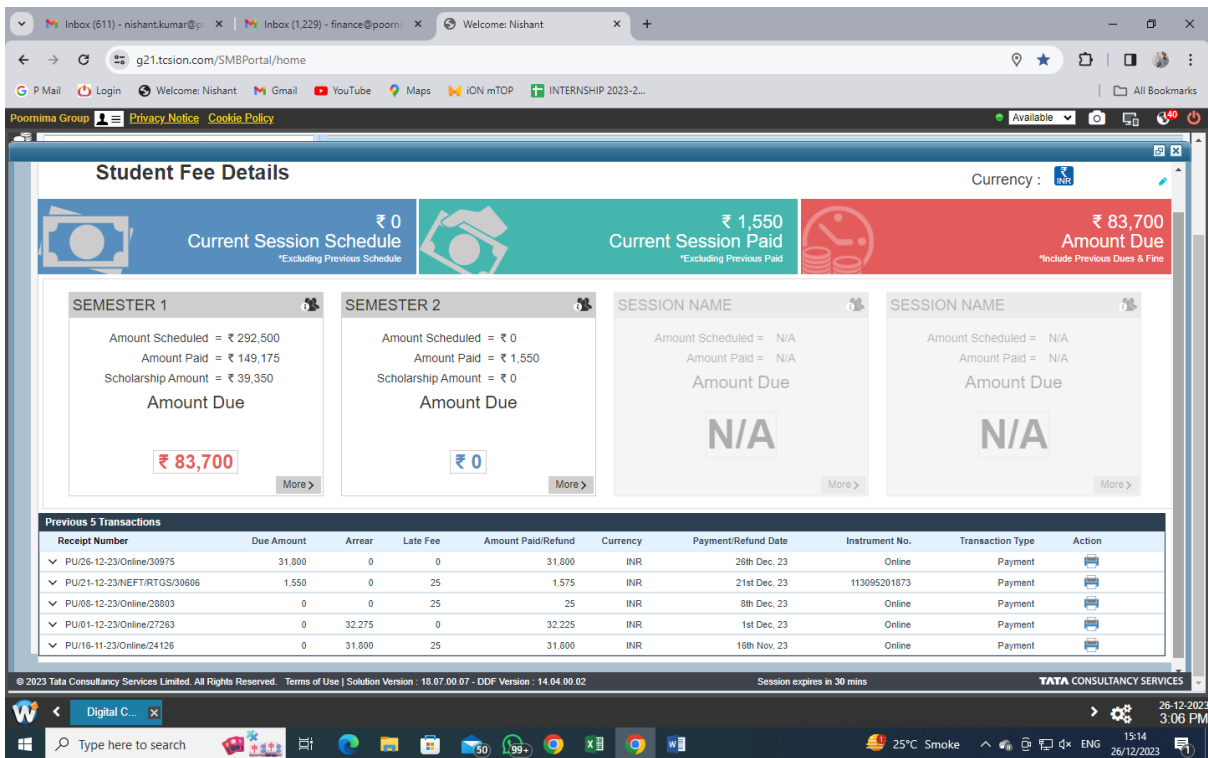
Inbox (611) - nishant.kumar@p × Inbox (1,229) - finance@poorni × Welcome: Nishant × +

g21.tcsion.com/SMBPortal/home

P Mail Login Welcome: Nishant Gmail YouTube Maps iON mTOP INTERNSHIP 2023-2... All Bookmarks

Poornima Group Privacy Notice Cookie Policy Available 40

Student Fee Details

Currency : INR

₹ 0
Current Session Schedule
*Excluding Previous Schedule

₹ 1,550
Current Session Paid
*Excluding Previous Paid

₹ 83,700
Amount Due
*Include Previous Dues & Fine

SEMESTER 1
Amount Scheduled = ₹ 292,500
Amount Paid = ₹ 149,175
Scholarship Amount = ₹ 39,350
Amount Due
₹ 83,700
More

SEMESTER 2
Amount Scheduled = ₹ 0
Amount Paid = ₹ 1,550
Scholarship Amount = ₹ 0
Amount Due
₹ 0
More

SESSION NAME
Amount Scheduled = N/A
Amount Paid = N/A
Amount Due
N/A
More

SESSION NAME
Amount Scheduled = N/A
Amount Paid = N/A
Amount Due
N/A
More

Previous 5 Transactions

| Receipt Number | Due Amount | Arrear | Late Fee | Amount Paid/Refund | Currency | Payment/Refund Date | Instrument No. | Transaction Type | Action |
|---|---|---|---|---|---|---|---|---|---|
| PU/26-12-23/Online/30975 | 31,800 | 0 | 0 | 31,800 | INR | 26th Dec, 23 | Online | Payment | |
| PU/21-12-23/NEFT/RTGS/30606 | 1,550 | 0 | 25 | 1,575 | INR | 21st Dec, 23 | 113095201873 | Payment | |
| PU/08-12-23/Online/28803 | 0 | 0 | 25 | 25 | INR | 8th Dec, 23 | Online | Payment | |
| PU/01-12-23/Online/27263 | 0 | 32,275 | 0 | 32,225 | INR | 1st Dec, 23 | Online | Payment | |
| PU/16-11-23/Online/24126 | 0 | 31,800 | 25 | 31,800 | INR | 16th Nov, 23 | Online | Payment | |

© 2023 Tata Consultancy Services Limited. All Rights Reserved. Terms of Use | Solution Version : 18.07.00.07 - DDF Version : 14.04.00.02 Session expires in 30 mins TATA CONSULTANCY SERVICES

Digital C... 26-12-2023 3:06 PM

Type here to search 50 99+ 25°C Smoke ENG 15:14 26/12/2023